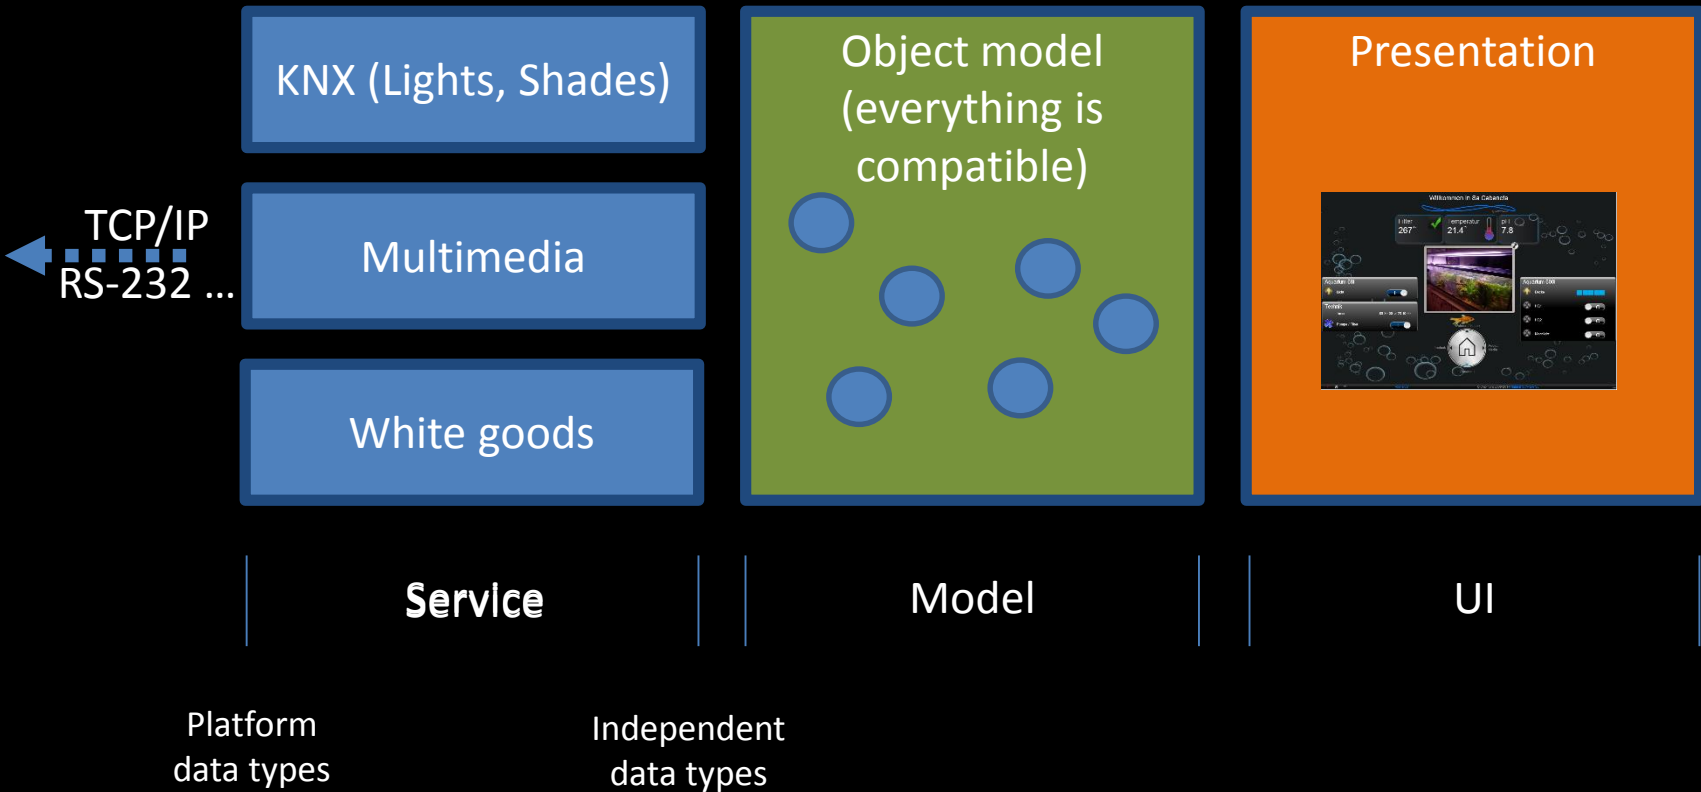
KNX (Lights, Shades)

Multimedia

White goods

TCP/IP
RS-232 ...

Object model (everything is compatible)

Presentation

Willkommen in 8a Cabanda

Filter 267°

Temperatur 21.4°

pH 7.8

Service

Model

UI

Platform data types

Independent data types